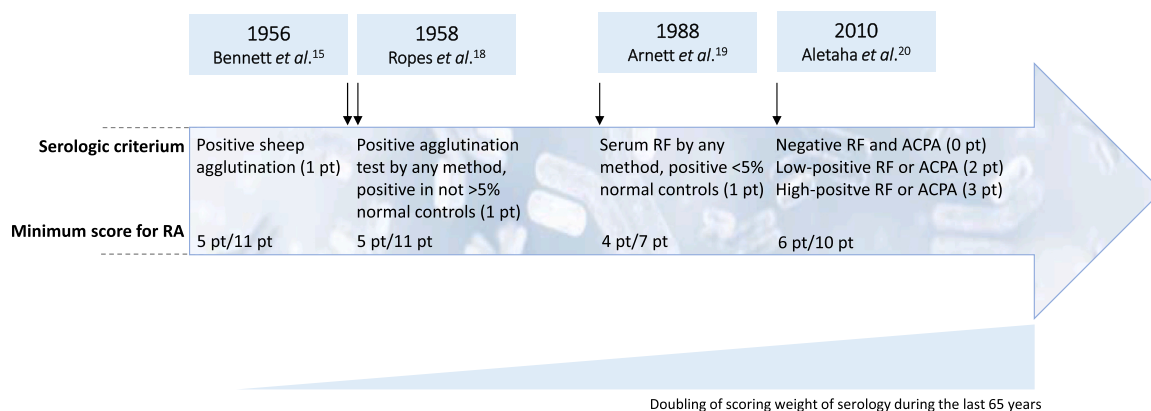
1956
Bennett *et al*.$^{15}$

1958
Ropes *et al*.$^{18}$

1988
Arnett *et al*.$^{19}$

2010
Aletaha *et al*.$^{20}$

Serologic criterium

Positive sheep agglutination (1 pt)

Positive agglutination test by any method, positive in not >5% normal controls (1 pt)

Serum RF by any method, positive <5% normal controls (1 pt)

Negative RF and ACPA (0 pt)
Low-positive RF or ACPA (2 pt)
High-positve RF or ACPA (3 pt)

Minimum score for RA

5 pt/11 pt

5 pt/11 pt

4 pt/7 pt

6 pt/10 pt

Doubling of scoring weight of serology during the last 65 years